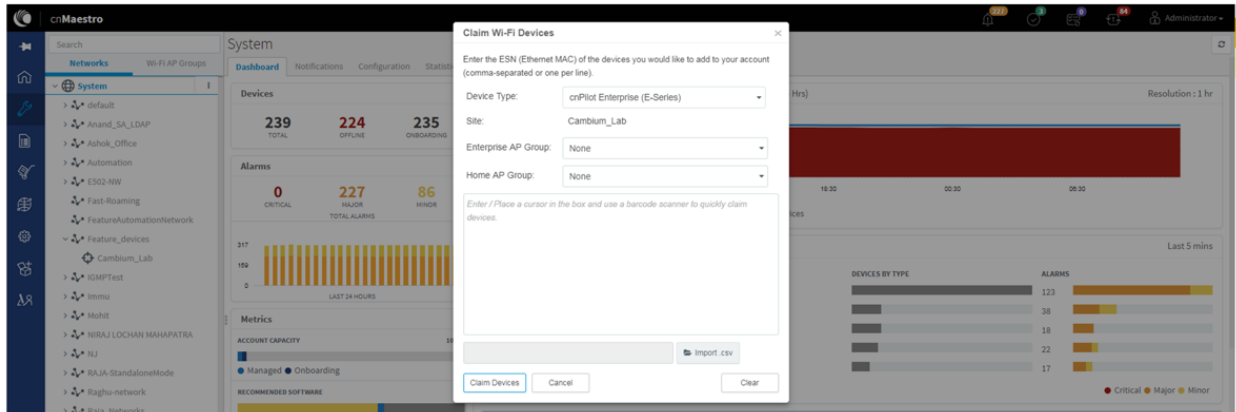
cnMaestro

227 3 0 84 Administrator

Search

Networks Wi-Fi AP Groups

System

default
Anand_SA_LDAP
Ashok_Office
Automation
E502-NW
Fast-Roaming
FeatureAutomationNetwork
Feature_devices
Cambium_Lab
IGMPTest
Immu
Mohit
NIRAJ LOCHAN MAHAPATRA
NJ
RAJA-StandaloneMode
Raghu-network
Raja_Networks

System

Dashboard Notifications Configuration Statisti

Devices

239 TOTAL
224 OFFLINE
235 ONBOARDING

Alarms

0 CRITICAL
227 MAJOR
86 MINOR
TOTAL ALARMS

317
159
0
LAST 24 HOURS

Metrics

ACCOUNT CAPACITY

● Managed ● Onboarding

RECOMMENDED SOFTWARE

Claim Wi-Fi Devices

Enter the ESN (Ethernet MAC) of the devices you would like to add to your account (comma-separated or one per line).

Device Type: cnPilot Enterprise (E-Series)

Site: Cambium_Lab

Enterprise AP Group: None

Home AP Group: None

Enter / Place a cursor in the box and use a barcode scanner to quickly claim devices.

Import .csv

Claim Devices Cancel Clear

Hrs)

Resolution : 1 hr

18:30 00:30 06:30

ices

Last 5 mins

DEVICES BY TYPE

ALARMS

123
38
18
22
17

● Critical ● Major ● Minor